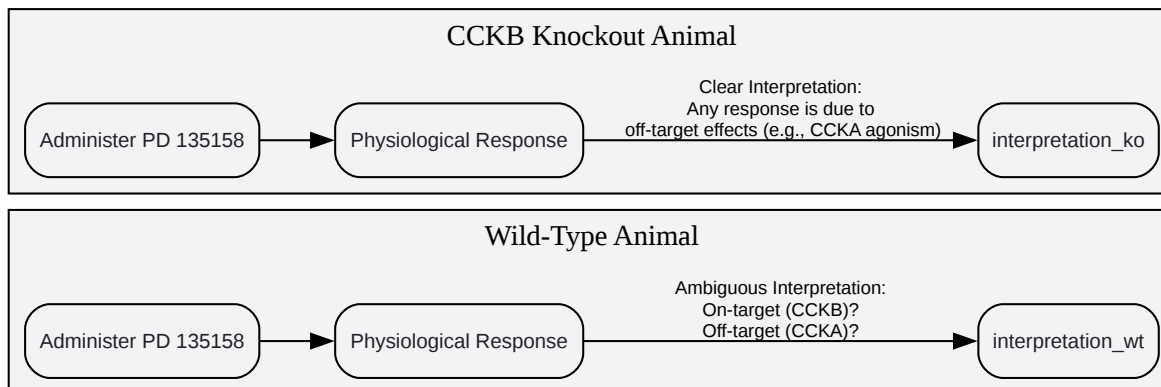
CCKB Knockout Animal

Administer PD 135158

Physiological Response

Clear Interpretation:
Any response is due to
off-target effects (e.g., CCKA agonism)

interpretation_ko

Wild-Type Animal

Administer PD 135158

Physiological Response

Ambiguous Interpretation:
On-target (CCKB)?
Off-target (CCKA)?

interpretation_wt